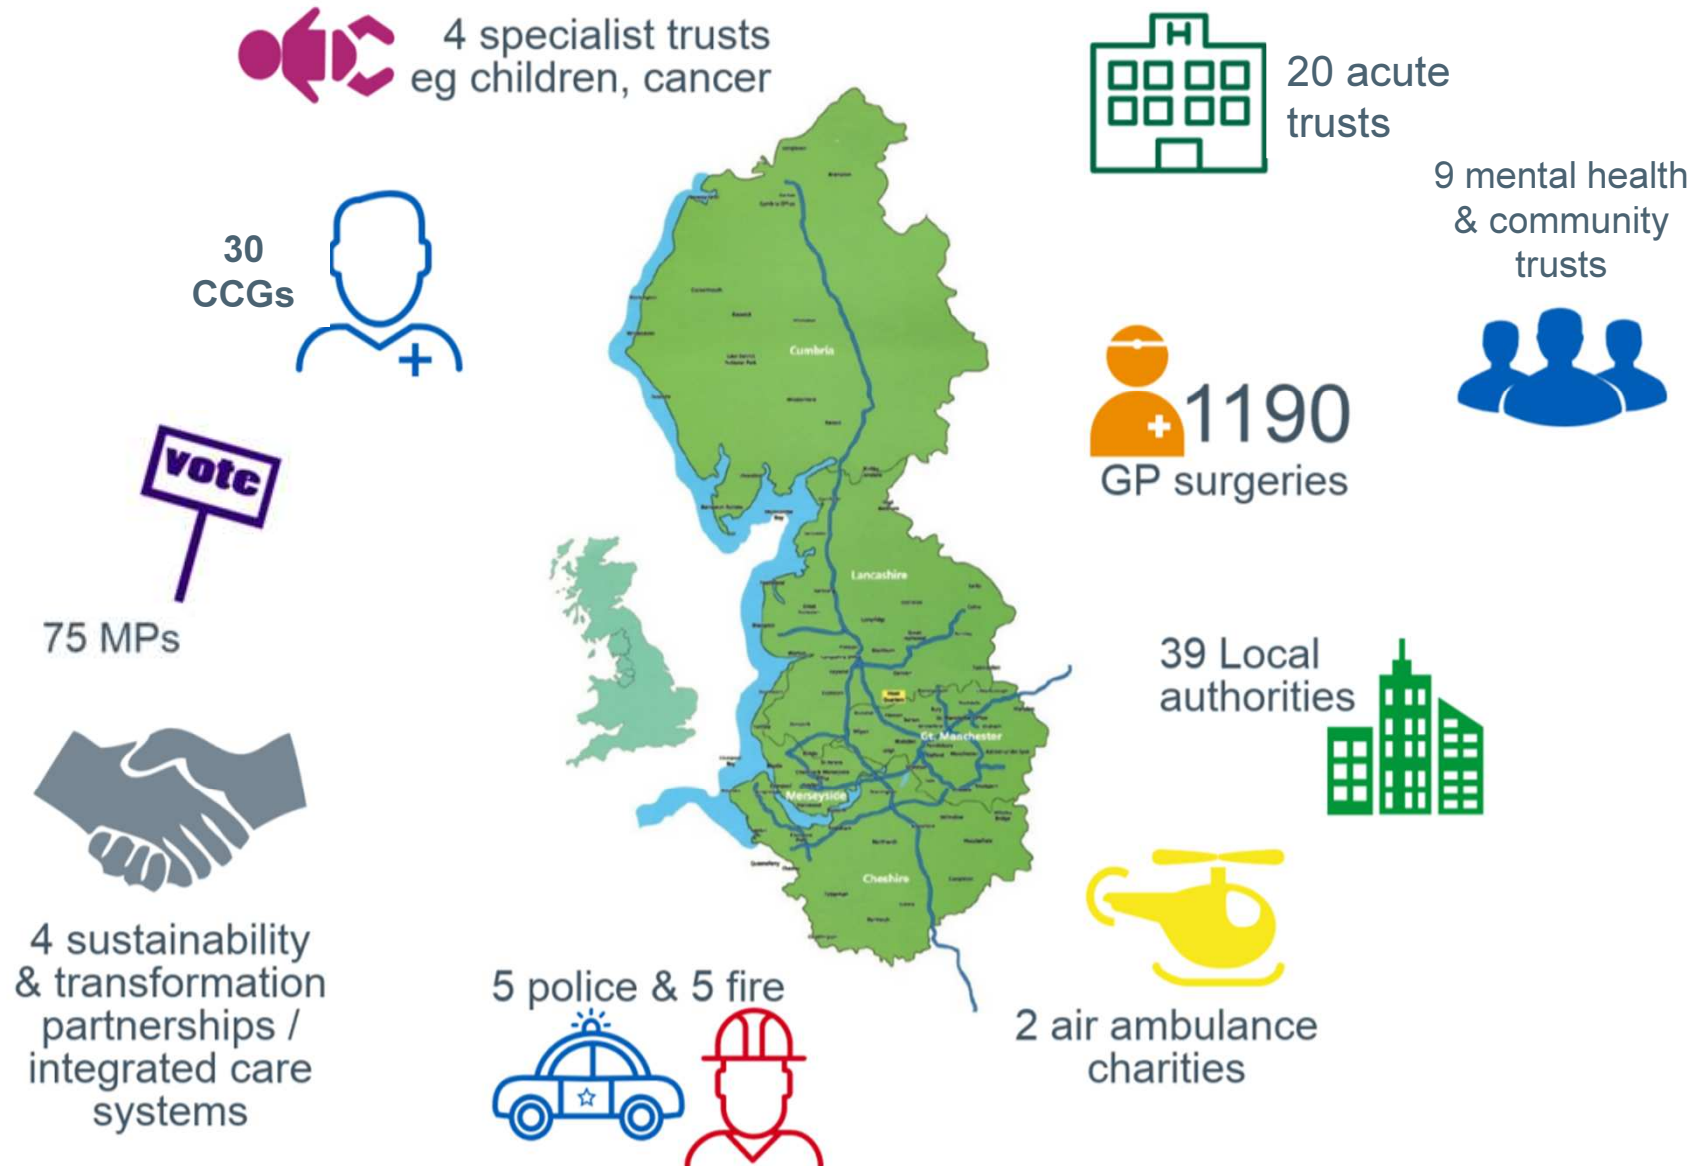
4 specialist trusts eg children, cancer

20 acute trusts

30 CCGs

9 mental health & community trusts

1190 GP surgeries

vote

75 MPs

Cumbria

Lancashire

Gt. Manchester

Merseyside

Cheshire

39 Local authorities

4 sustainability & transformation partnerships / integrated care systems

5 police & 5 fire

2 air ambulance charities